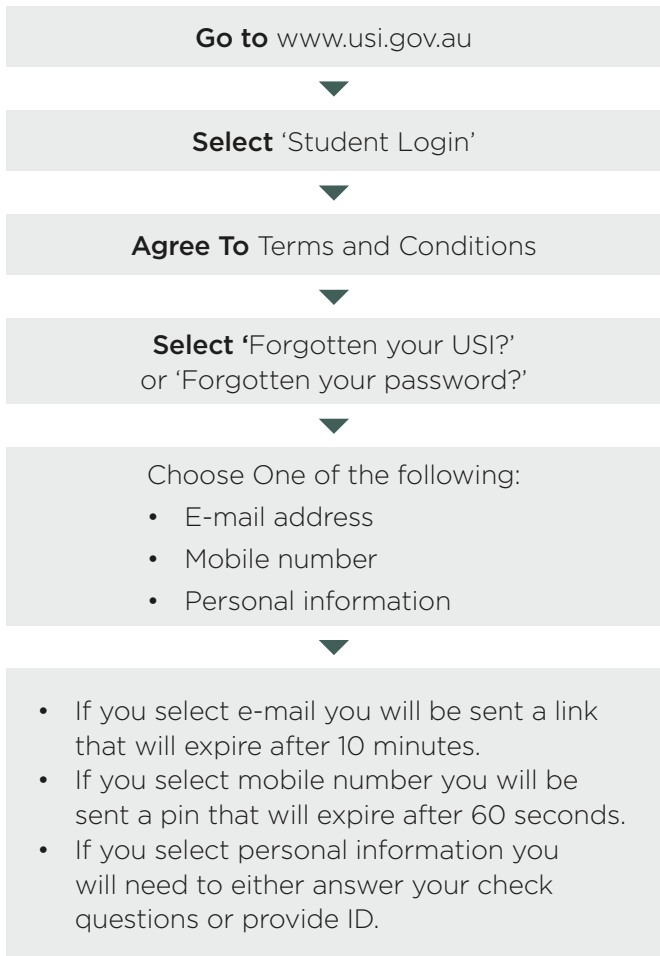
Go to www.usi.gov.au

Select 'Student Login'

Agree To Terms and Conditions

Select 'Forgotten your USI?' or 'Forgotten your password?'

Choose One of the following:
- E-mail address
- Mobile number
- Personal information

- If you select e-mail you will be sent a link that will expire after 10 minutes.
- If you select mobile number you will be sent a pin that will expire after 60 seconds.
- If you select personal information you will need to either answer your check questions or provide ID.